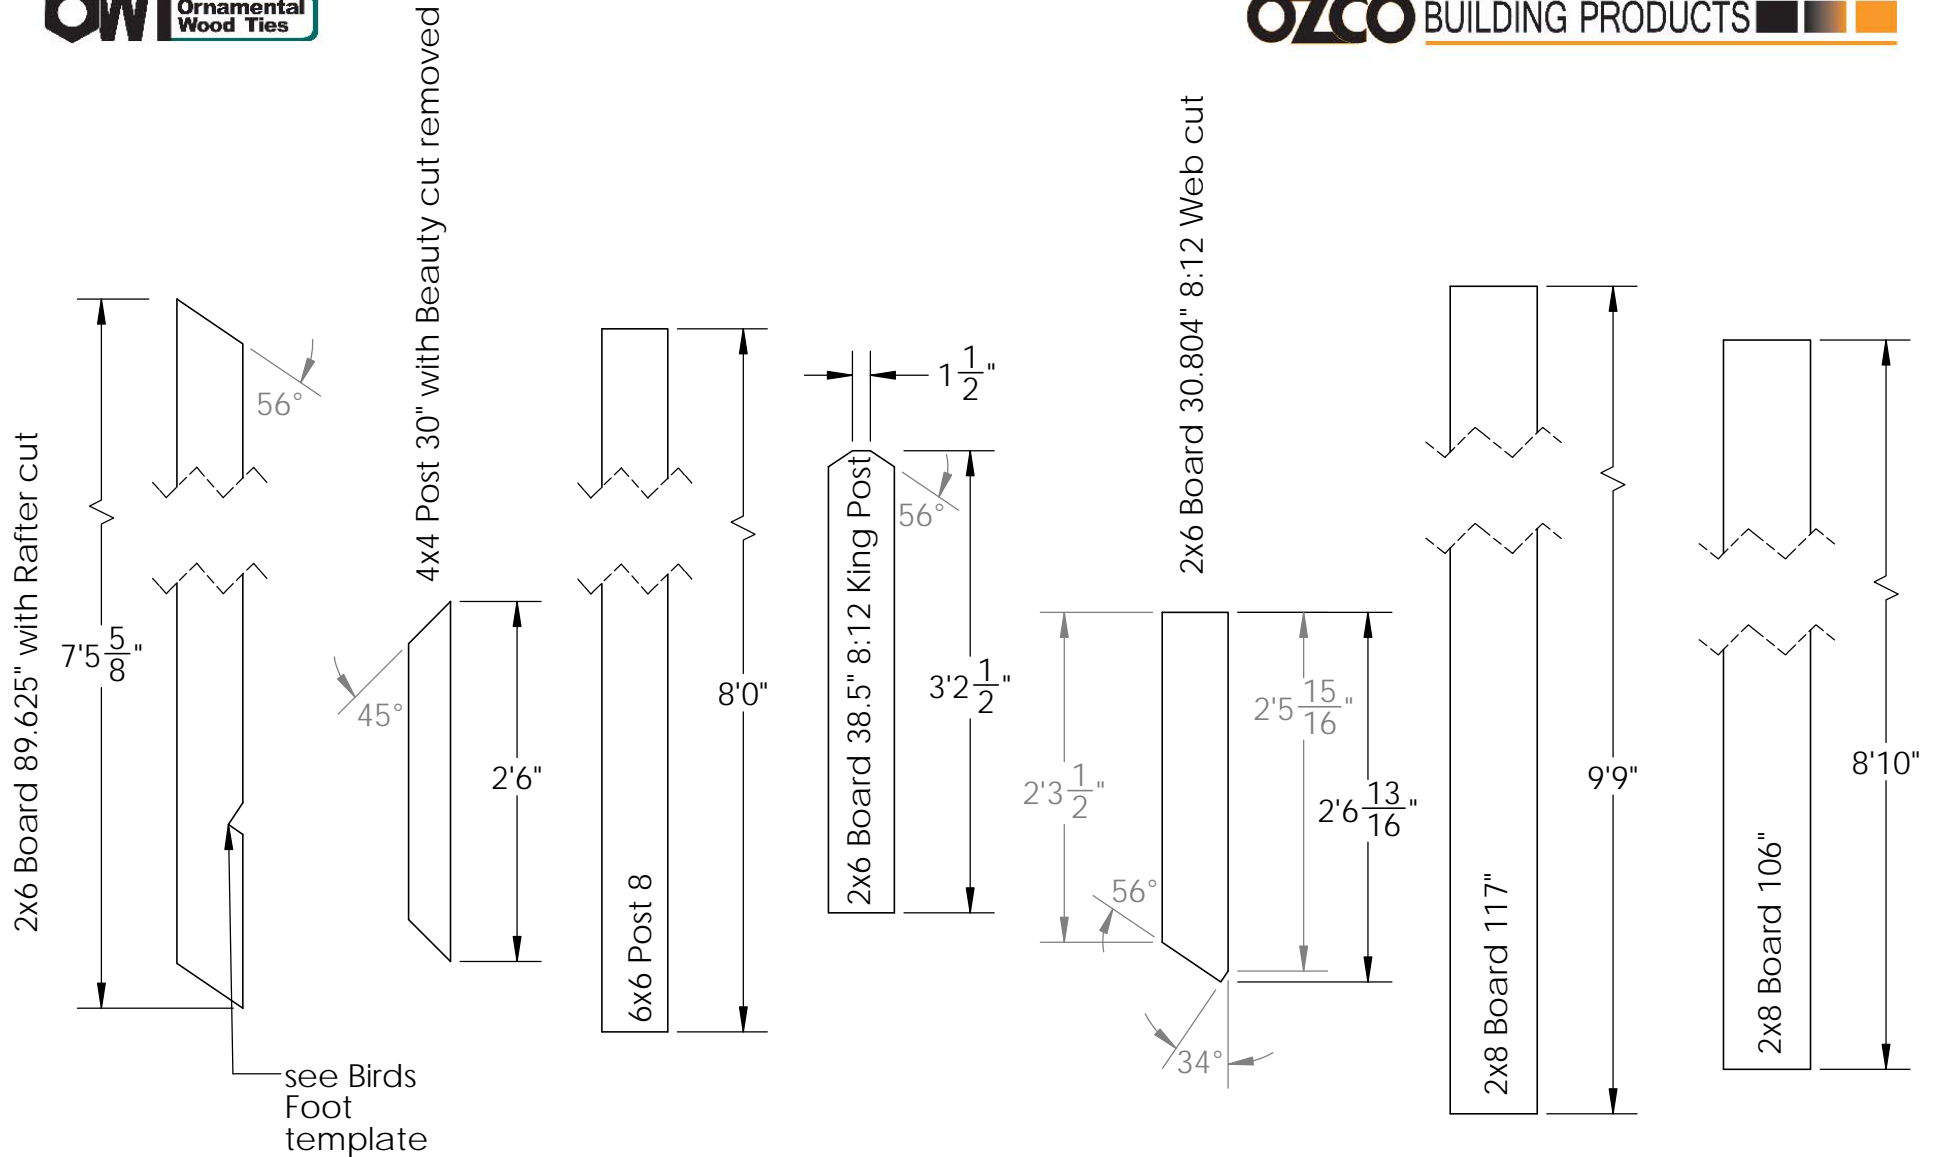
OWT Ornamental Wood Ties

OZCO BUILDING PRODUCTS

2x6 Board 89.625" with Rafter cut

56°

7'5$\frac{5}{8}$"

see Birds Foot template

4x4 Post 30" with Beauty cut removed

45°

2'6"

6x6 Post 8

8'0"

1$\frac{1}{2}$"

2x6 Board 38.5" 8:12 King Post

56°

3'2$\frac{1}{2}$"

2x6 Board 30.804" 8:12 Web cut

2'3$\frac{1}{2}$"

56°

2'5$\frac{15}{16}$"

2'6$\frac{13}{16}$"

34°

2x8 Board 117"

9'9"

2x8 Board 106"

8'10"